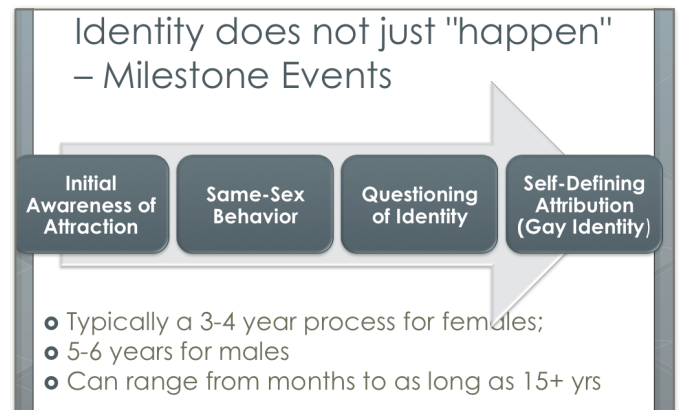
Identity does not just "happen" – Milestone Events

Initial Awareness of Attraction

Same-Sex Behavior

Questioning of Identity

Self-Defining Attribution (Gay Identity)

Typically a 3-4 year process for females;
5-6 years for males
Can range from months to as long as 15+ yrs